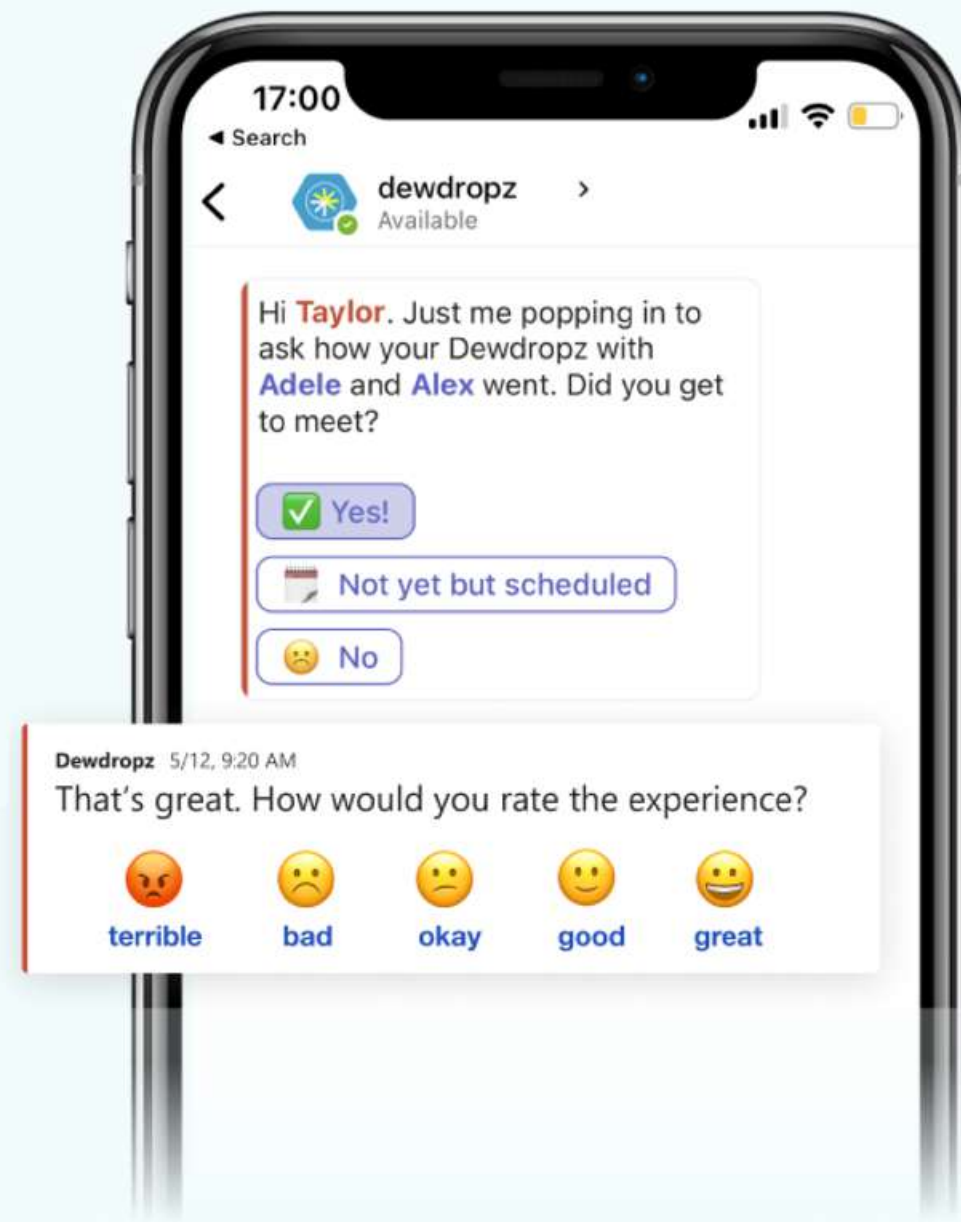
17:00
◀ Search

<
dewdropz >
Available

Hi Taylor. Just me popping in to ask how your Dewdropz with Adele and Alex went. Did you get to meet?

✅ Yes!

Not yet but scheduled

No

Dewdropz 5/12, 9:20 AM
That's great. How would you rate the experience?

terrible bad okay good great